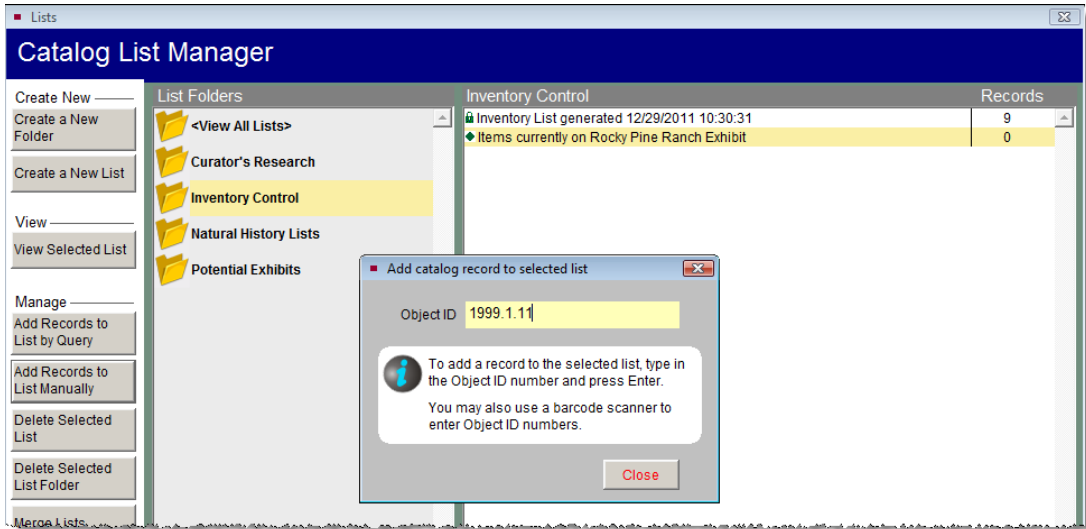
Lists

Catalog List Manager

Create New

Create a New Folder

Create a New List

View

View Selected List

Manage

Add Records to List by Query

Add Records to List Manually

Delete Selected List

Delete Selected List Folder

Merge Lists

List Folders

<View All Lists>

Curator's Research

Inventory Control

Natural History Lists

Potential Exhibits

| Inventory Control | Records |
|---|---|
| Inventory List generated 12/29/2011 10:30:31 | 9 |
| Items currently on Rocky Pine Ranch Exhibit | 0 |

Add catalog record to selected list

Object ID 1999.1.11

To add a record to the selected list, type in the Object ID number and press Enter.

You may also use a barcode scanner to enter Object ID numbers.

Close